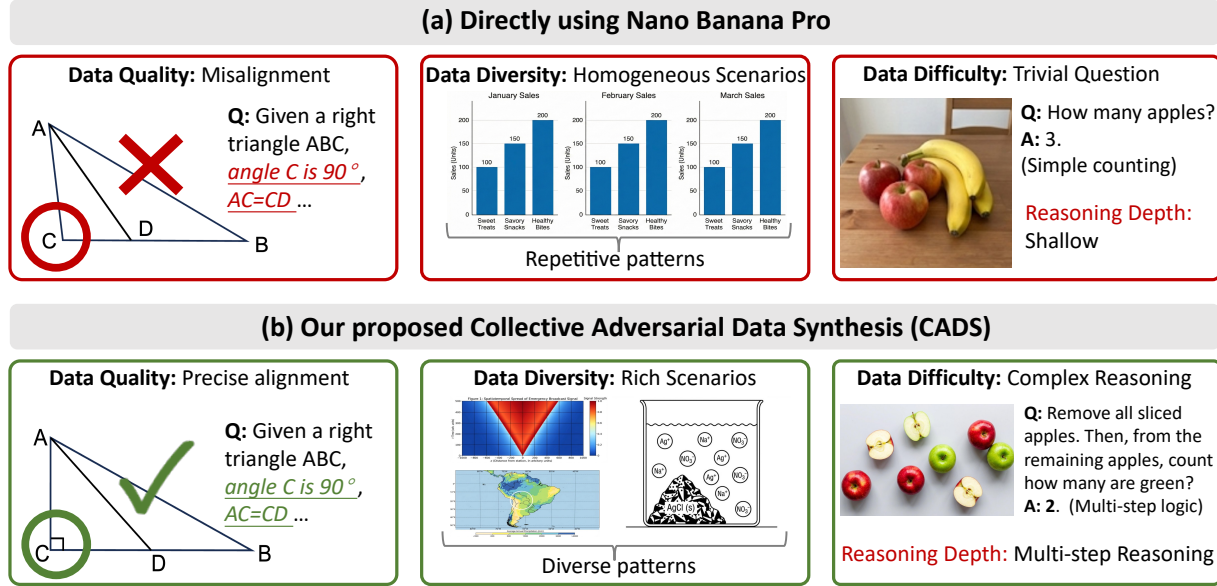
(a) Directly using Nano Banana Pro

Data Quality: Misalignment

A

C

D

B

Q: Given a right triangle ABC, angle C is 90°, AC=CD ...

Data Diversity: Homogeneous Scenarios

January Sales

February Sales

March Sales

Sales (Units)

200

150

100

50

0

Sweet Treats

Savory Snacks

Healthy Bites

Repetitive patterns

Data Difficulty: Trivial Question

Q: How many apples?
A: 3.
(Simple counting)

Reasoning Depth: Shallow

(b) Our proposed Collective Adversarial Data Synthesis (CADS)

Data Quality: Precise alignment

A

C

D

B

Q: Given a right triangle ABC, angle C is 90°, AC=CD ...

Data Diversity: Rich Scenarios

Figure 1: Spatiotemporal Spread of Emergency Broadcast Signal

$Ag^+$ $Na^+$ $NO_3^-$ $NO_3^-$ $Na^+$ $Ag^+$ $NO_3^-$ $Na^+$ $NO_3^-$ $Na^+$ $NO_3^-$

AgCl (s)

Diverse patterns

Data Difficulty: Complex Reasoning

Q: Remove all sliced apples. Then, from the remaining apples, count how many are green?
A: 2. (Multi-step logic)

Reasoning Depth: Multi-step Reasoning